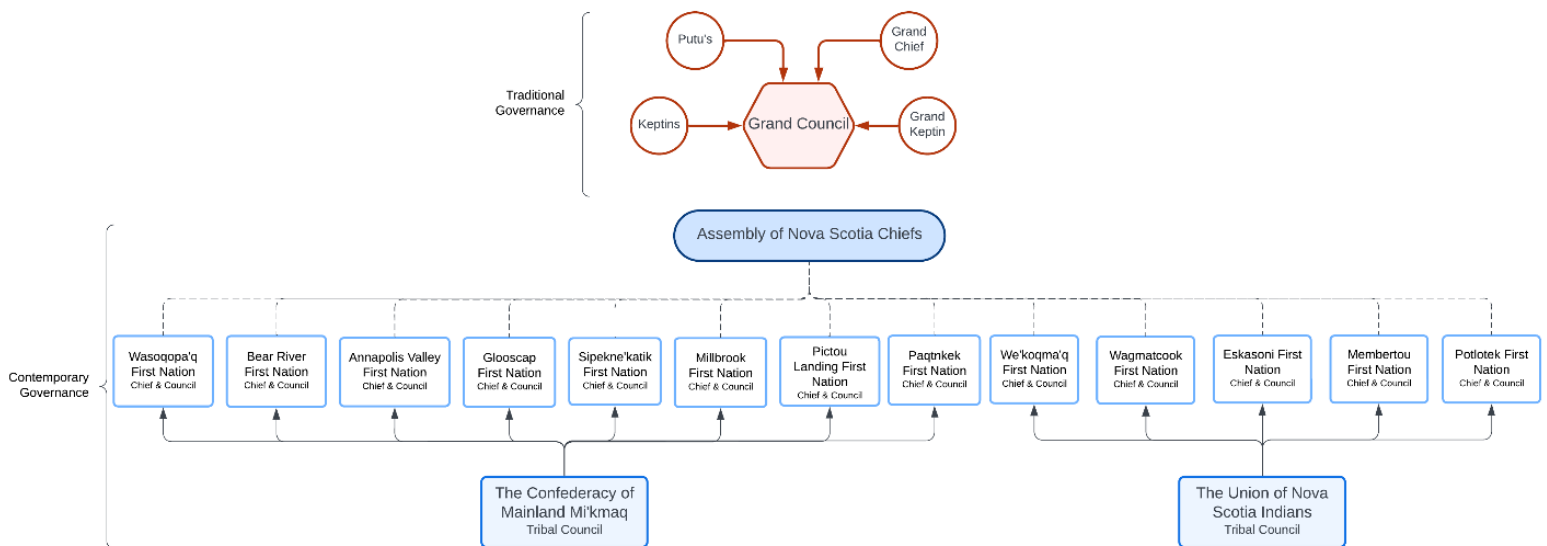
Traditional Governance

Putu's

Grand Chief

Keptins

Grand Council

Grand Keptin

Assembly of Nova Scotia Chiefs

Contemporary Governance

Wasoqopa'q First Nation
Chief & Council

Bear River First Nation
Chief & Council

Annapolis Valley First Nation
Chief & Council

Glooscap First Nation
Chief & Council

Sipekne'katik First Nation
Chief & Council

Millbrook First Nation
Chief & Council

Pictou Landing First Nation
Chief & Council

Paqtnkek First Nation
Chief & Council

We'koqma'q First Nation
Chief & Council

Wagmatcook First Nation
Chief & Council

Eskasoni First Nation
Chief & Council

Membertou First Nation
Chief & Council

Potlotek First Nation
Chief & Council

The Confederacy of Mainland Mi'kmaq
Tribal Council

The Union of Nova Scotia Indians
Tribal Council